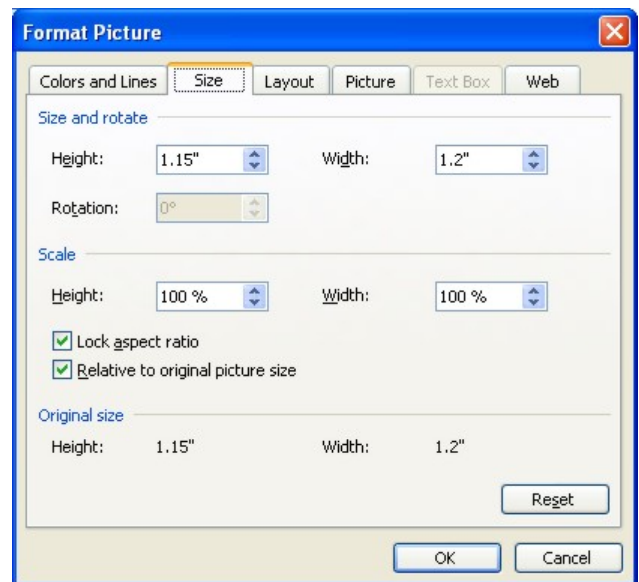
Format Picture

Colors and Lines | Size | Layout | Picture | Text Box | Web

Size and rotate

Height: 1.15"

Width: 1.2"

Rotation: 0°

Scale

Height: 100 %

Width: 100 %

Lock aspect ratio

Relative to original picture size

Original size

Height: 1.15"

Width: 1.2"

Reset

OK

Cancel